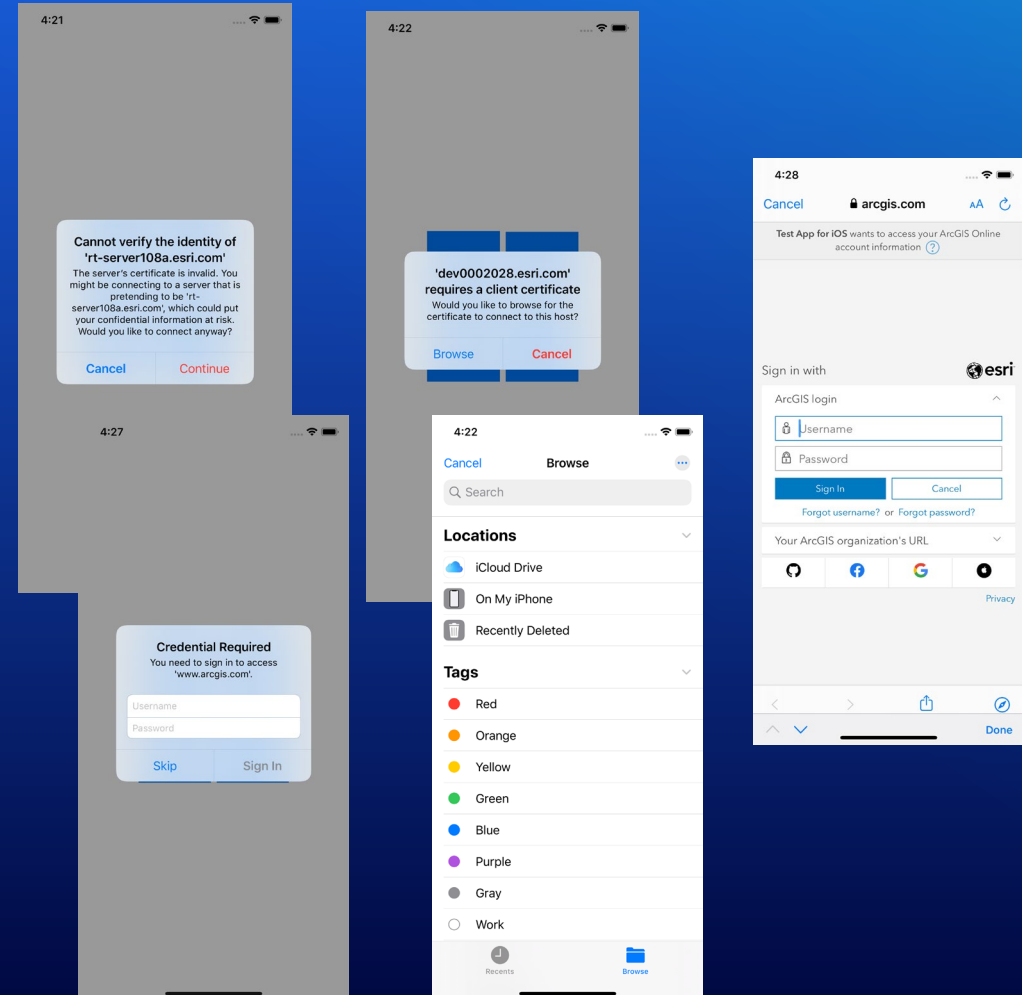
4:21

Cannot verify the identity of 'rt-server108a.esri.com'
The server's certificate is invalid. You might be connecting to a server that is pretending to be 'rt-server108a.esri.com', which could put your confidential information at risk. Would you like to connect anyway?

Cancel Continue

4:22

'dev0002028.esri.com' requires a client certificate
Would you like to browse for the certificate to connect to this host?

Browse Cancel

4:28

Cancel arcgis.com AA

Test App for iOS wants to access your ArcGIS Online account information ?

Sign in with esri

ArcGIS login

Username

Password

Sign In Cancel

Forgot username? or Forgot password?

Your ArcGIS organization's URL

Privacy

Done

4:27

Credential Required
You need to sign in to access 'www.arcgis.com'.

Username

Password

Skip Sign In

4:22

Cancel Browse

Search

Locations

iCloud Drive

On My iPhone

Recently Deleted

Tags

Red

Orange

Yellow

Green

Blue

Purple

Gray

Work

Recents Browse